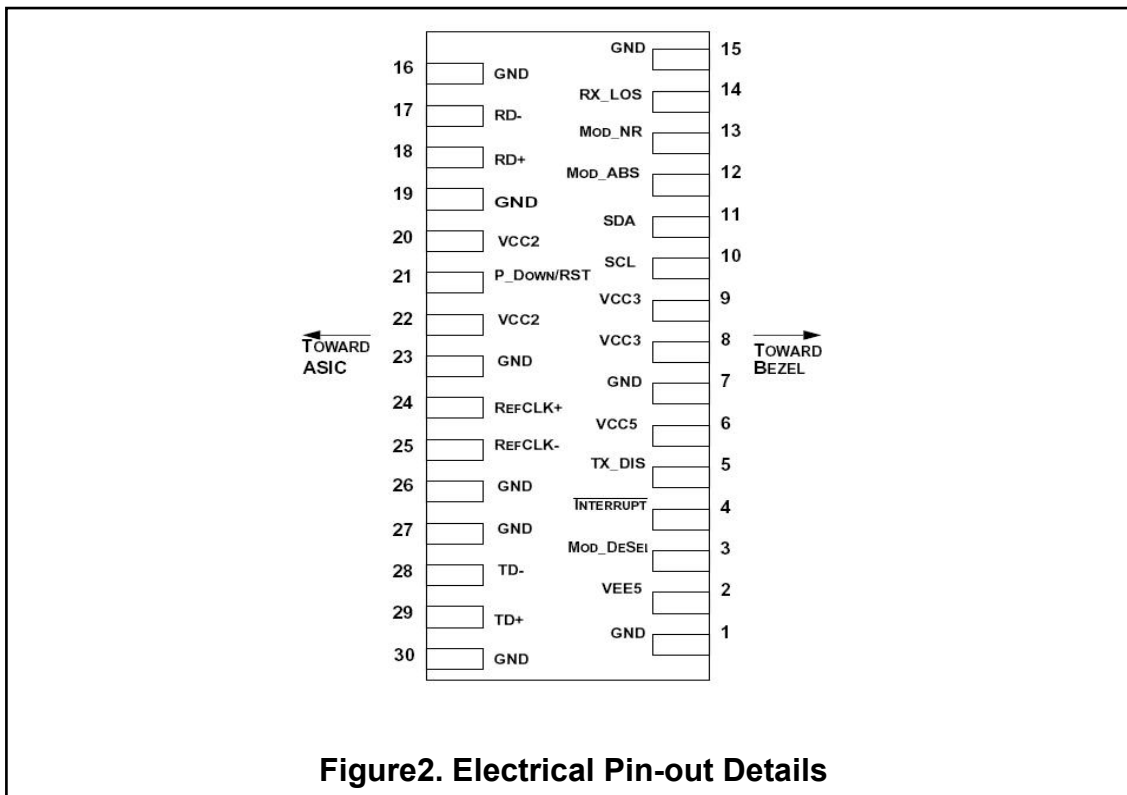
GND 15
16 GND
RX_LOS 14
17 RD-
MOD_NR 13
18 RD+
MOD_ABS 12
19 GND
SDA 11
20 VCC2
SCL 10
21 P_DOWN/RST
VCC3 9
22 VCC2
VCC3 8
TOWARD ASIC
TOWARD BEZEL
23 GND
GND 7
24 REFCLK+
VCC5 6
25 REFCLK-
TX_DIS 5
26 GND
$\overline{\text{INTERRUPT}}$ 4
27 GND
MOD_DESEL 3
28 TD-
VEE5 2
29 TD+
GND 1
30 GND

Figure2. Electrical Pin-out Details